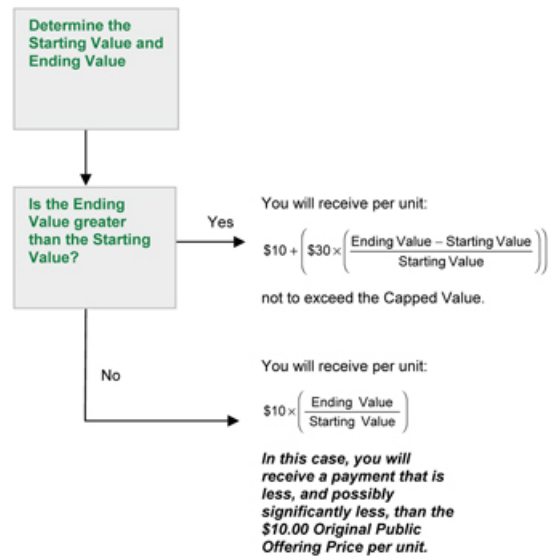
Determine the Starting Value and Ending Value

Is the Ending Value greater than the Starting Value?

Yes

You will receive per unit:

$\$10 + \left(\$30 \times \left(\frac{\text{Ending Value} - \text{Starting Value}}{\text{Starting Value}}\right)\right)$

not to exceed the Capped Value.

No

You will receive per unit:

$\$10 \times \left(\frac{\text{Ending Value}}{\text{Starting Value}}\right)$

In this case, you will receive a payment that is less, and possibly significantly less, than the $10.00 Original Public Offering Price per unit.